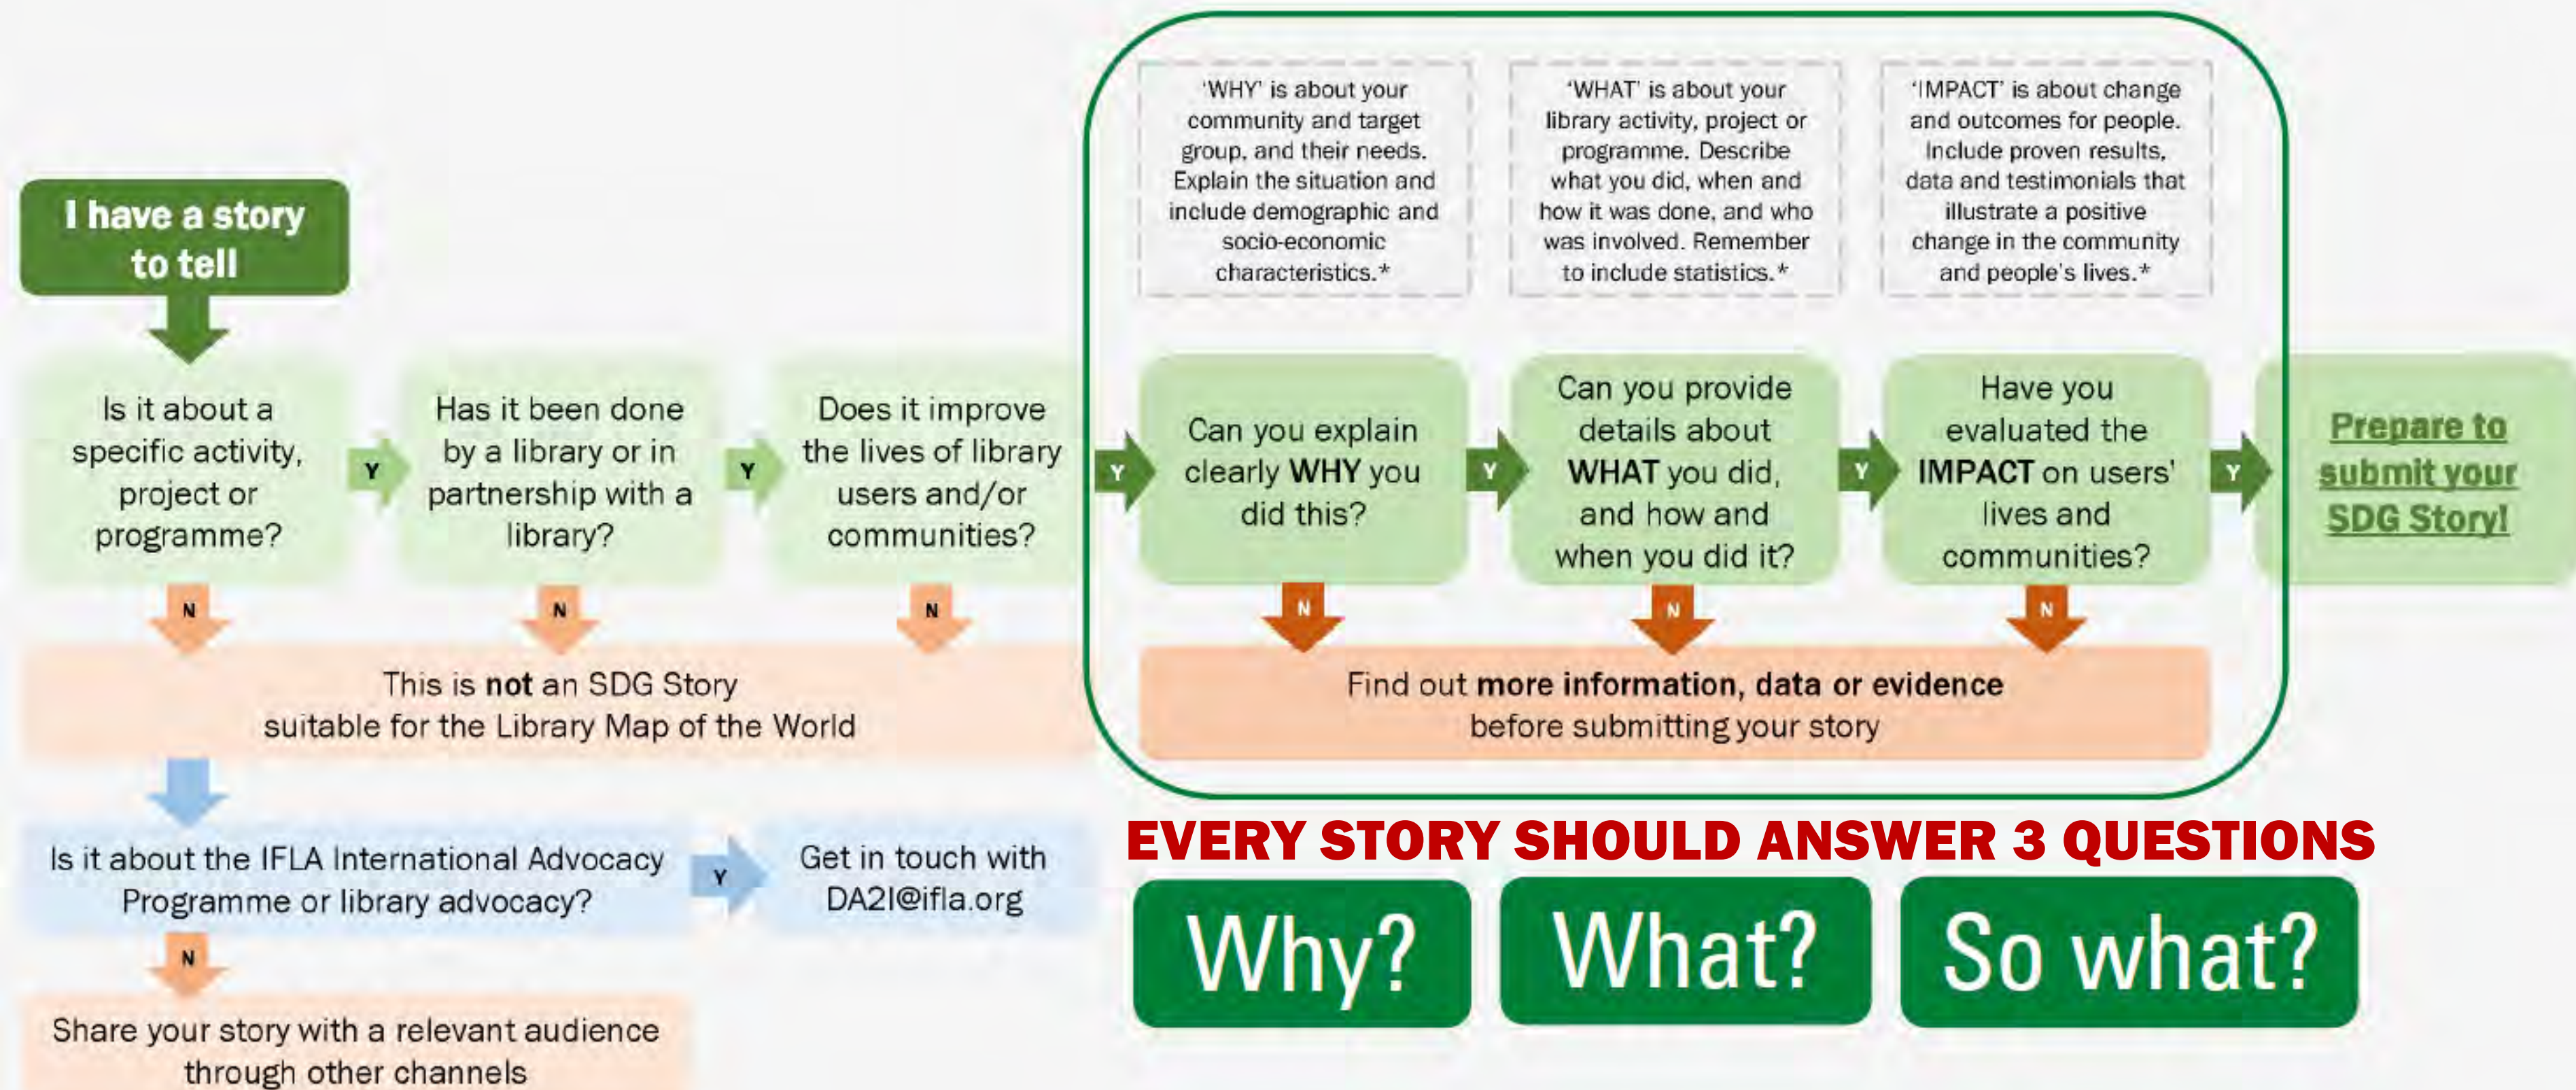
I have a story to tell

Is it about a specific activity, project or programme?

Y

Has it been done by a library or in partnership with a library?

Y

Does it improve the lives of library users and/or communities?

Y

'WHY' is about your community and target group, and their needs. Explain the situation and include demographic and socio-economic characteristics.*

'WHAT' is about your library activity, project or programme. Describe what you did, when and how it was done, and who was involved. Remember to include statistics.*

'IMPACT' is about change and outcomes for people. Include proven results, data and testimonials that illustrate a positive change in the community and people's lives.*

Can you explain clearly WHY you did this?

Y

Can you provide details about WHAT you did, and how and when you did it?

Y

Have you evaluated the IMPACT on users' lives and communities?

Y

Prepare to submit your SDG Story!

N

N

N

This is not an SDG Story suitable for the Library Map of the World

N

N

N

Find out more information, data or evidence before submitting your story

Is it about the IFLA International Advocacy Programme or library advocacy?

Y

Get in touch with DA2I@ifla.org

N

Share your story with a relevant audience through other channels

EVERY STORY SHOULD ANSWER 3 QUESTIONS

Why?

What?

So what?